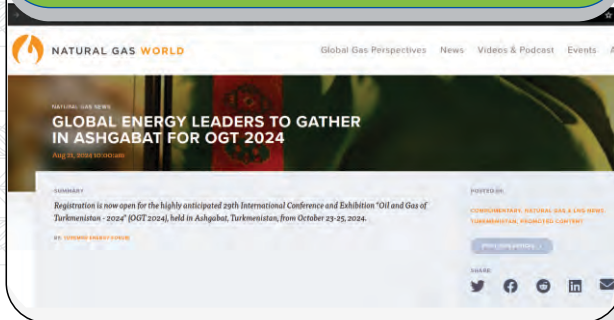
NATURAL GAS WORLD

Global Gas Perspectives News Videos & Podcast Events A

NATURAL GAS NEWS

GLOBAL ENERGY LEADERS TO GATHER IN ASHGABAT FOR OGT 2024

Aug 21, 2024 10:00 am

SUMMARY

Registration is now open for the highly anticipated 29th International Conference and Exhibition "Oil and Gas of Turkmenistan - 2024" (OGT 2024), held in Ashgabat, Turkmenistan, from October 23-25, 2024.

BY: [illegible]

POSTED IN:

COMMENTARY, NATURAL GAS & LNG NEWS, TURKMENISTAN, PROMOTED CONTENT

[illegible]

SHARE: